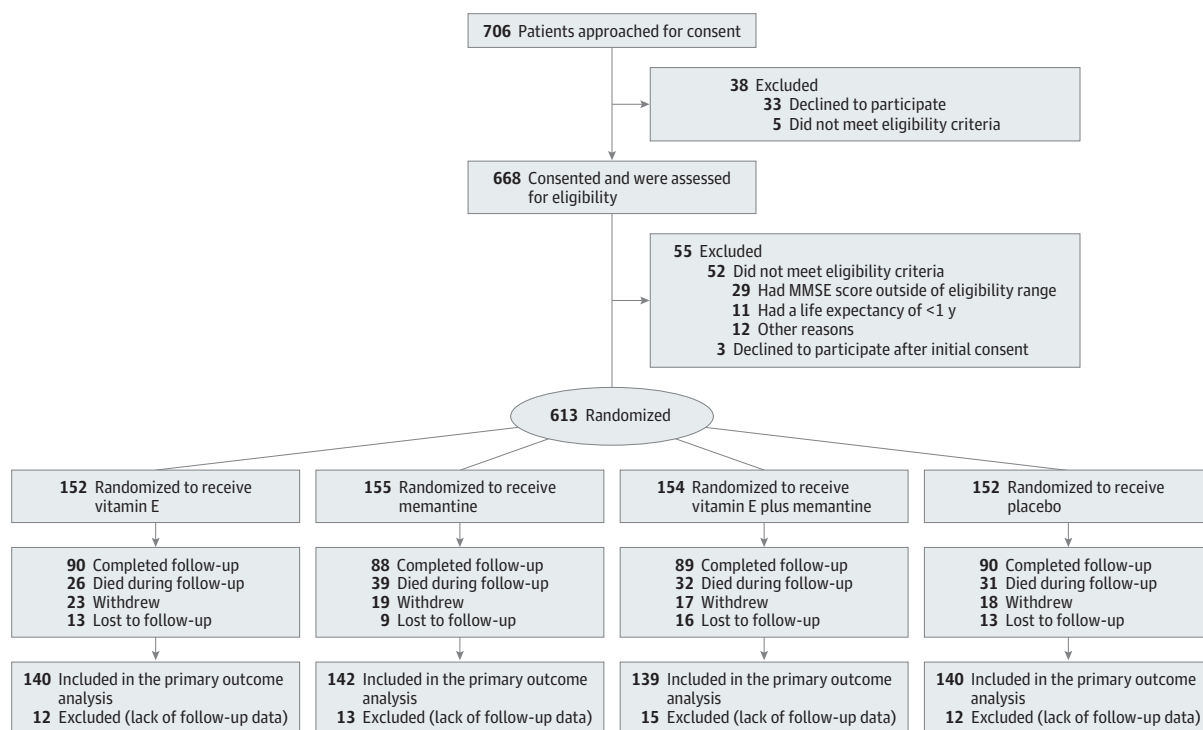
**706** Patients approached for consent

**38** Excluded
**33** Declined to participate
**5** Did not meet eligibility criteria

**668** Consented and were assessed for eligibility

**55** Excluded
**52** Did not meet eligibility criteria
**29** Had MMSE score outside of eligibility range
**11** Had a life expectancy of <1 y
**12** Other reasons
**3** Declined to participate after initial consent

**613** Randomized

**152** Randomized to receive vitamin E

**90** Completed follow-up
**26** Died during follow-up
**23** Withdrew
**13** Lost to follow-up

**140** Included in the primary outcome analysis
**12** Excluded (lack of follow-up data)

**155** Randomized to receive memantine

**88** Completed follow-up
**39** Died during follow-up
**19** Withdrew
**9** Lost to follow-up

**142** Included in the primary outcome analysis
**13** Excluded (lack of follow-up data)

**154** Randomized to receive vitamin E plus memantine

**89** Completed follow-up
**32** Died during follow-up
**17** Withdrew
**16** Lost to follow-up

**139** Included in the primary outcome analysis
**15** Excluded (lack of follow-up data)

**152** Randomized to receive placebo

**90** Completed follow-up
**31** Died during follow-up
**18** Withdrew
**13** Lost to follow-up

**140** Included in the primary outcome analysis
**12** Excluded (lack of follow-up data)